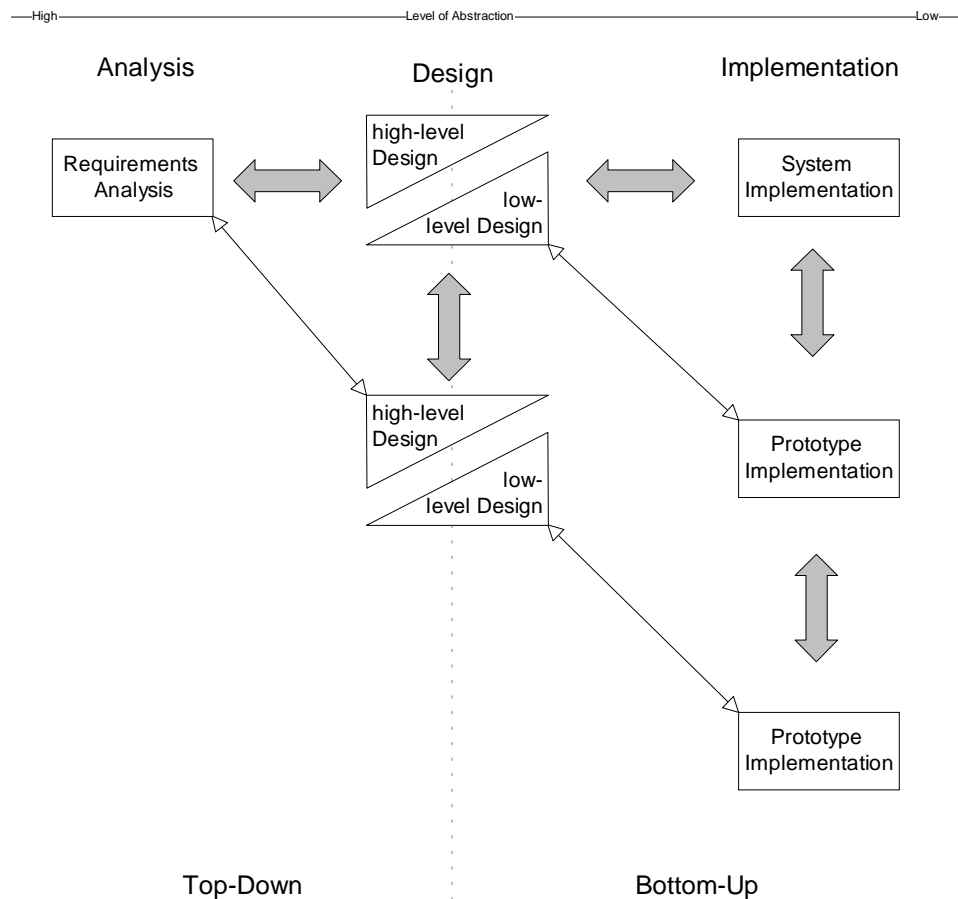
High

Level of Abstraction

Low

Analysis

Design

Implementation

Requirements Analysis

high-level Design

low-level Design

System Implementation

high-level Design

low-level Design

Prototype Implementation

Prototype Implementation

Top-Down

Bottom-Up